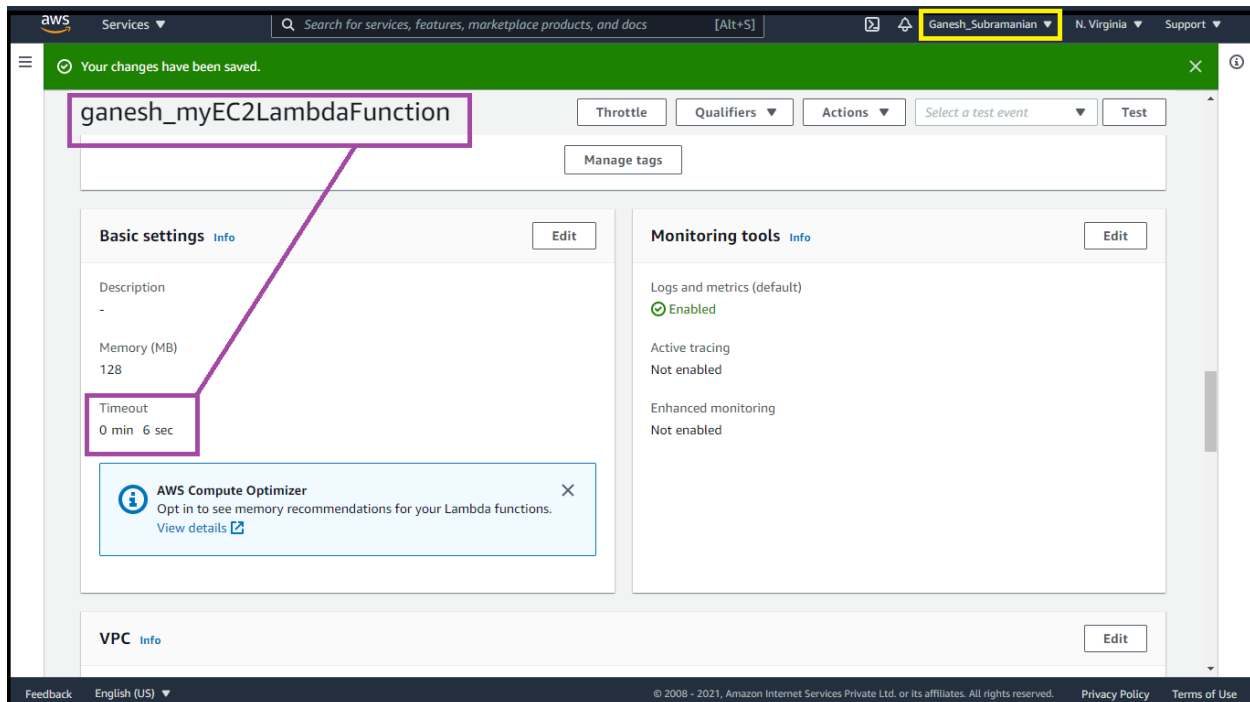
aws Services ▼ Search for services, features, marketplace products, and docs [Alt+S] Ganesh_Subramanian ▼ N. Virginia ▼ Support ▼

Your changes have been saved.

ganesh_myEC2LambdaFunction

Throttle Qualifiers ▼ Actions ▼ Select a test event ▼ Test

Manage tags

Basic settings Info

Edit

Description
-

Memory (MB)
128

Timeout
0 min 6 sec

AWS Compute Optimizer
Opt in to see memory recommendations for your Lambda functions.
View details

Monitoring tools Info

Edit

Logs and metrics (default)
Enabled

Active tracing
Not enabled

Enhanced monitoring
Not enabled

VPC Info

Edit

Feedback English (US) ▼ © 2008 - 2021, Amazon Internet Services Private Ltd. or its affiliates. All rights reserved. Privacy Policy Terms of Use